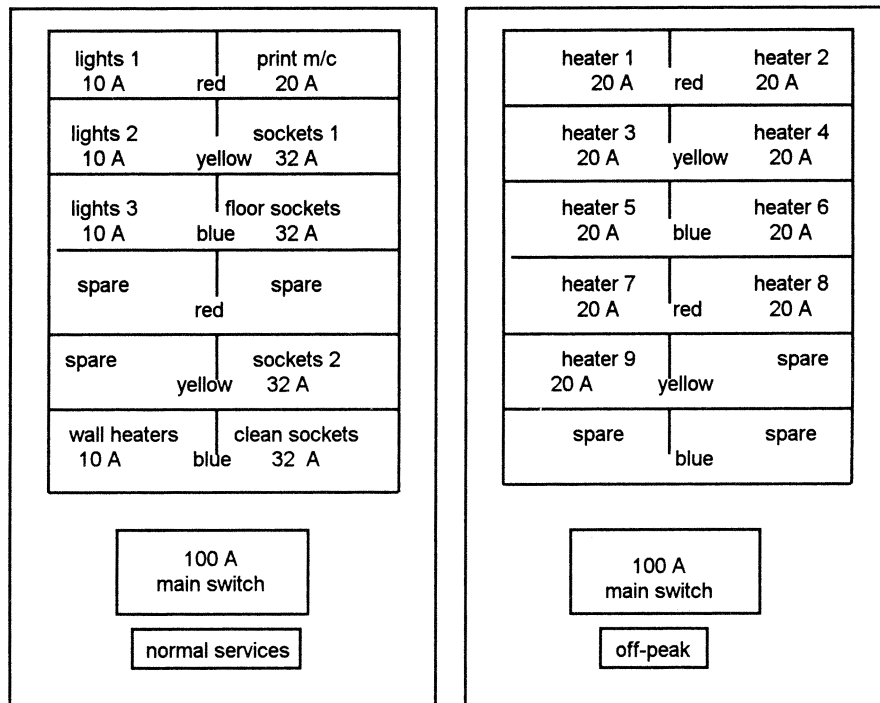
lights 1
10 A
red
print m/c
20 A

lights 2
10 A
yellow
sockets 1
32 A

lights 3
10 A
blue
floor sockets
32 A

spare
red
spare

spare
yellow
sockets 2
32 A

wall heaters
10 A
blue
clean sockets
32 A

100 A
main switch

normal services

heater 1
20 A
red
heater 2
20 A

heater 3
20 A
yellow
heater 4
20 A

heater 5
20 A
blue
heater 6
20 A

heater 7
20 A
red
heater 8
20 A

heater 9
20 A
yellow
spare

spare
blue
spare

100 A
main switch

off-peak